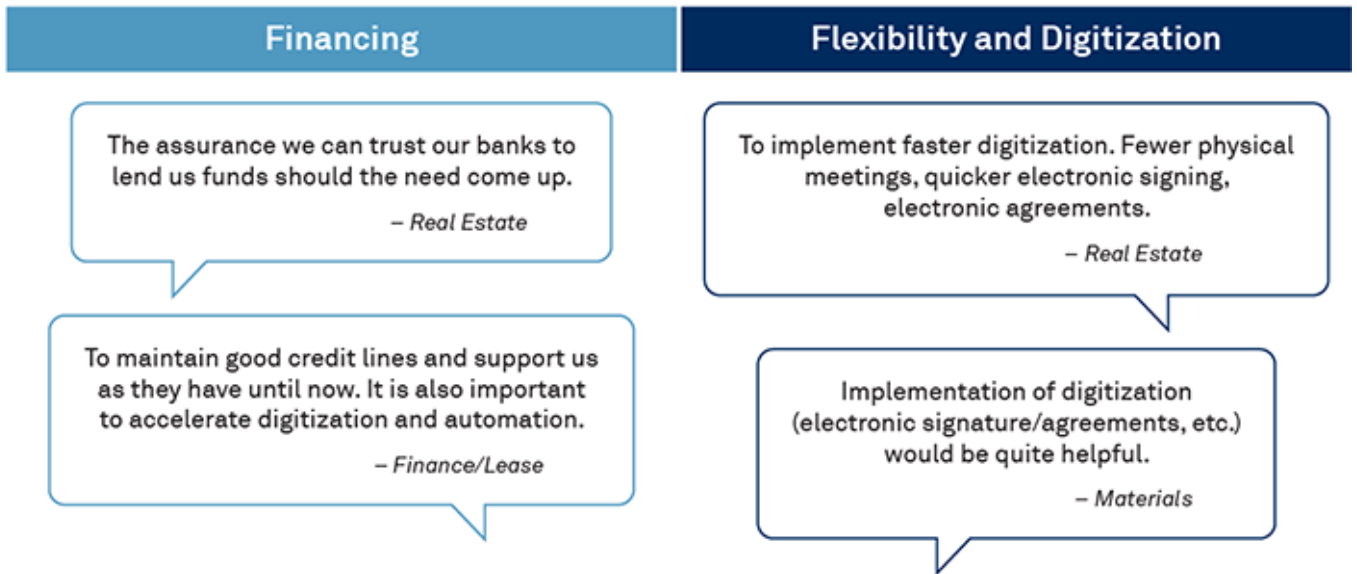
Financing

The assurance we can trust our banks to lend us funds should the need come up.

– Real Estate

To maintain good credit lines and support us as they have until now. It is also important to accelerate digitization and automation.

– Finance/Lease

Flexibility and Digitization

To implement faster digitization. Fewer physical meetings, quicker electronic signing, electronic agreements.

– Real Estate

Implementation of digitization (electronic signature/agreements, etc.) would be quite helpful.

– Materials